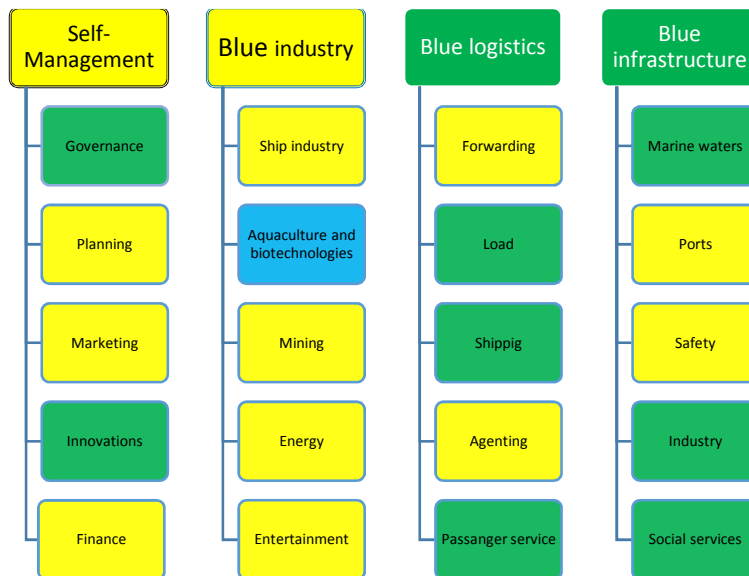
Self-Management

Governance

Planning

Marketing

Innovations

Finance

Blue industry

Ship industry

Aquaculture and biotechnologies

Mining

Energy

Entertainment

Blue logistics

Forwarding

Load

Shippig

Agenting

Passanger service

Blue infrastructure

Marine waters

Ports

Safety

Industry

Social services